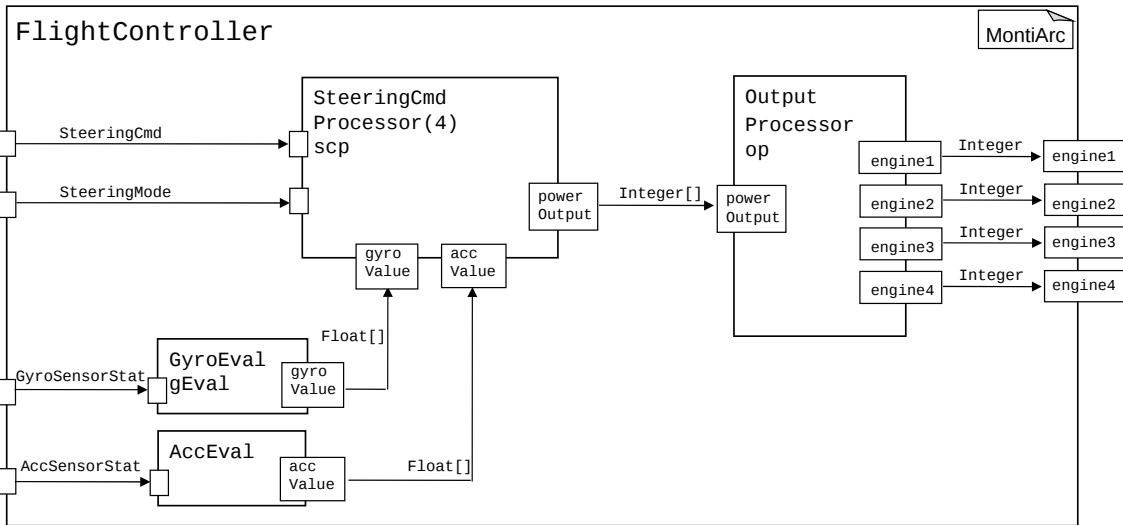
FlightController

MontiArc

SteeringCmd
Processor(4)
scp

Output
Processor
op

SteeringCmd

SteeringMode

power
Output

Integer[]

power
Output

engine1

Integer

engine1

engine2

Integer

engine2

engine3

Integer

engine3

engine4

Integer

engine4

gyro
Value

acc
Value

Float[]

GyroSensorStat

GyroEval
gEval

gyro
Value

AccSensorStat

AccEval

acc
Value

Float[]